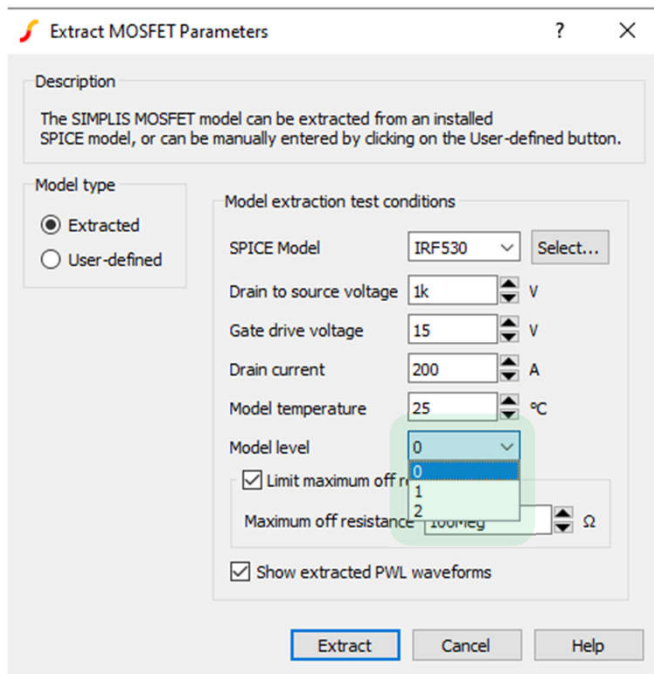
Extract MOSFET Parameters ? ×

Description

The SIMPLIS MOSFET model can be extracted from an installed SPICE model, or can be manually entered by clicking on the User-defined button.

Model type

Extracted

User-defined

Model extraction test conditions

SPICE Model IRF530 Select...

Drain to source voltage 1k V

Gate drive voltage 15 V

Drain current 200 A

Model temperature 25 °C

Model level 0

0
1
2

Limit maximum off r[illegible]

Maximum off resistance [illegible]Meg Ω

Show extracted PWL waveforms

Extract Cancel Help